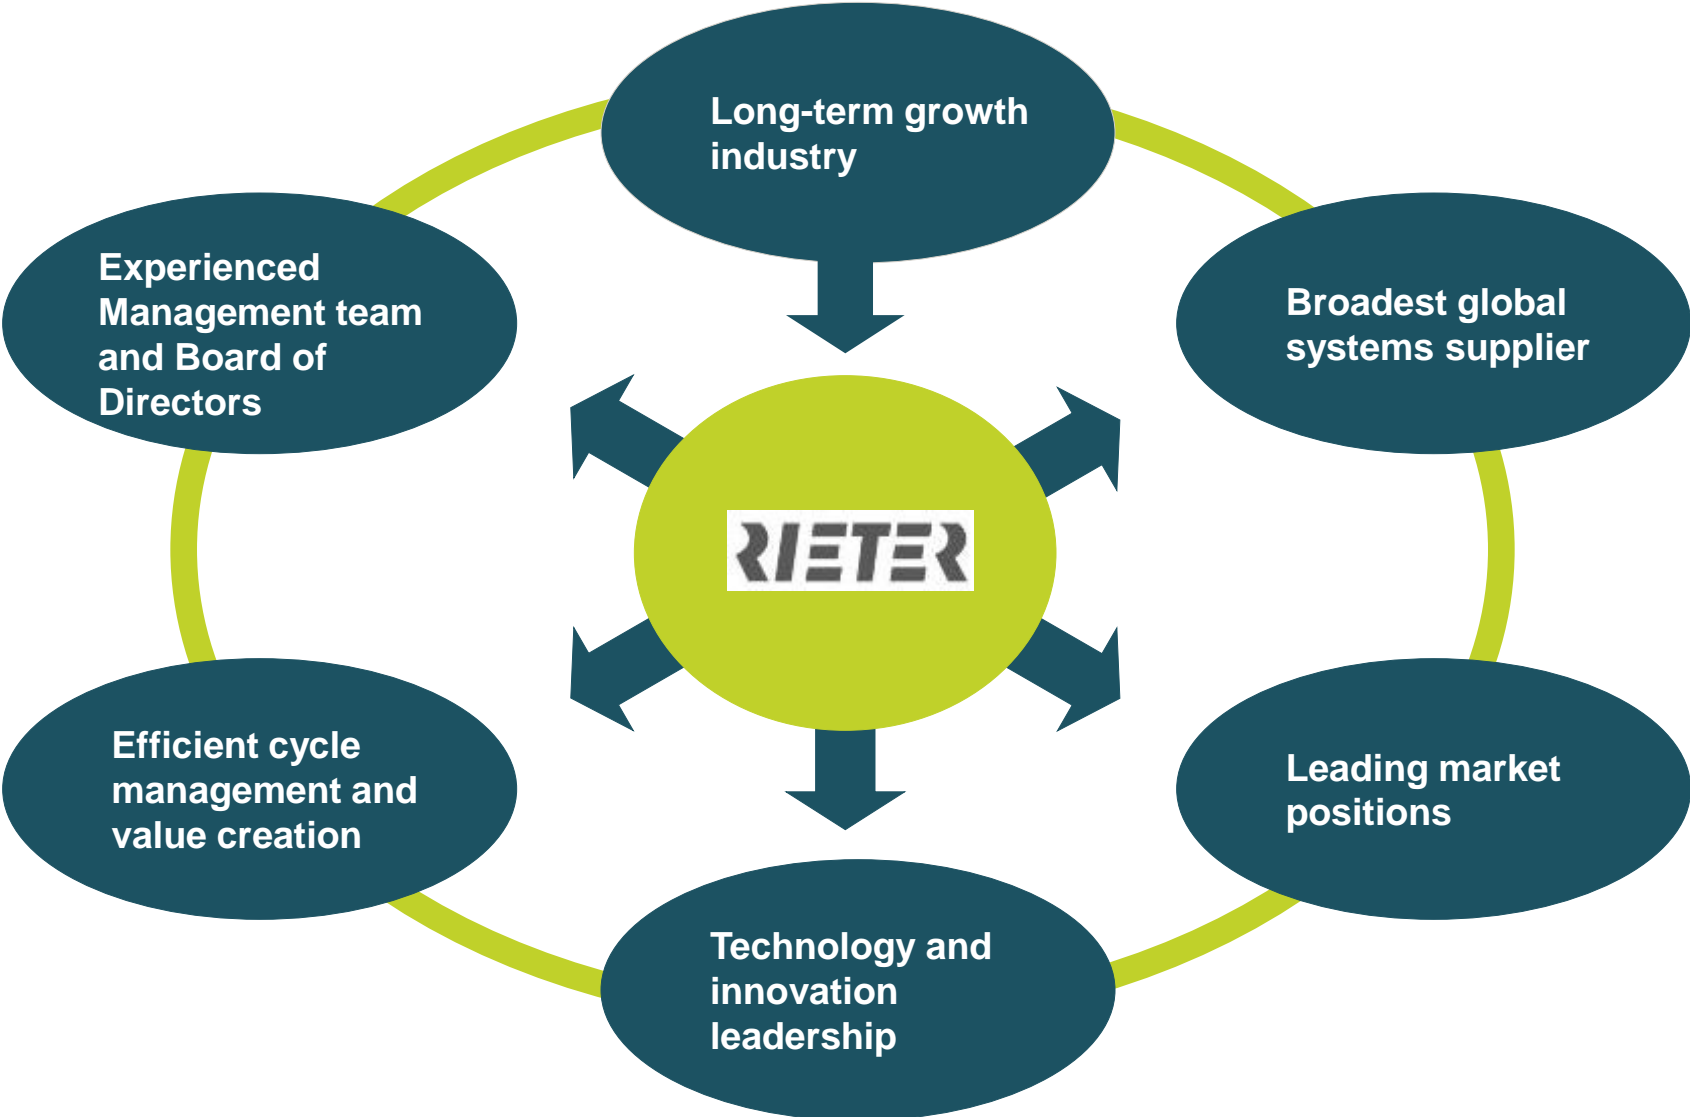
Long-term growth industry

Experienced Management team and Board of Directors

Broadest global systems supplier

RIETER

Efficient cycle management and value creation

Leading market positions

Technology and innovation leadership